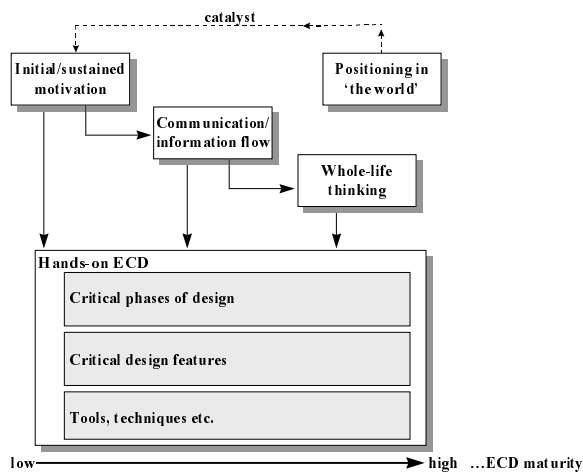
catalyst

Initial/sustained motivation

Positioning in 'the world'

Communication/ information flow

Whole-life thinking

Hands-on ECD

Critical phases of design

Critical design features

Tools, techniques etc.

low

high ...ECD maturity